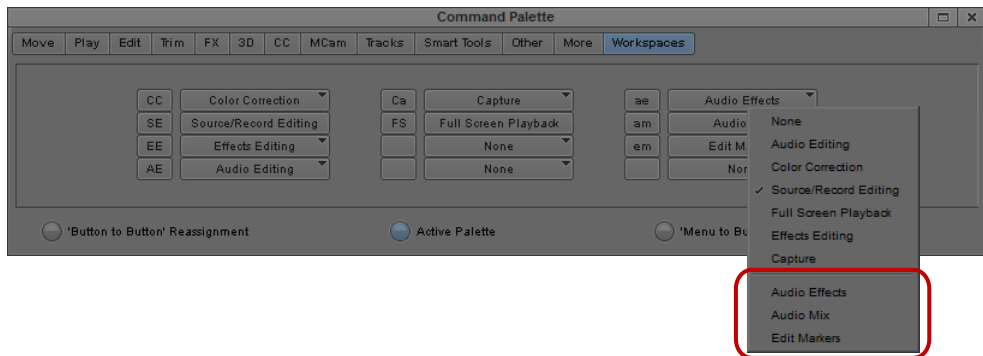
Command Palette

Move | Play | Edit | Trim | FX | 3D | CC | MCam | Tracks | Smart Tools | Other | More | Workspaces

CC Color Correction
SE Source/Record Editing
EE Effects Editing
AE Audio Editing

Ca Capture
FS Full Screen Playback
None
None

ae Audio Effects
am Audio
em Edit M
Non

None
Audio Editing
Color Correction
✓ Source/Record Editing
Full Screen Playback
Effects Editing
Capture
Audio Effects
Audio Mix
Edit Markers

'Button to Button' Reassignment
Active Palette
'Menu to Bu